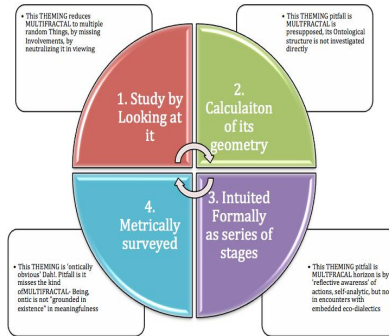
• This THEMING reduces MULTIFRACTAL to multiple random Things, by missing Involvements, by neutralizing it in viewing

• This THEMING pitfall is MULTIFRACTAL is presupposed, its Ontological structure is not investigated directly

1. Study by Looking at it

2. Calculaiton of its geometry

4. Metrically surveyed

3. Intuited Formally as series of stages

• This THEMING is 'ontically obvious' Dahl. Pitfall is it misses the kind ofMULTIFRACTAL- Being, ontic is not "grounded in existence" in meaningfulness

• This THEMING pitfall is MULTIFRACAL horizon is by 'reflective awarens' of actions, self-analytic, but no in encounters with embedded eco-dialectics